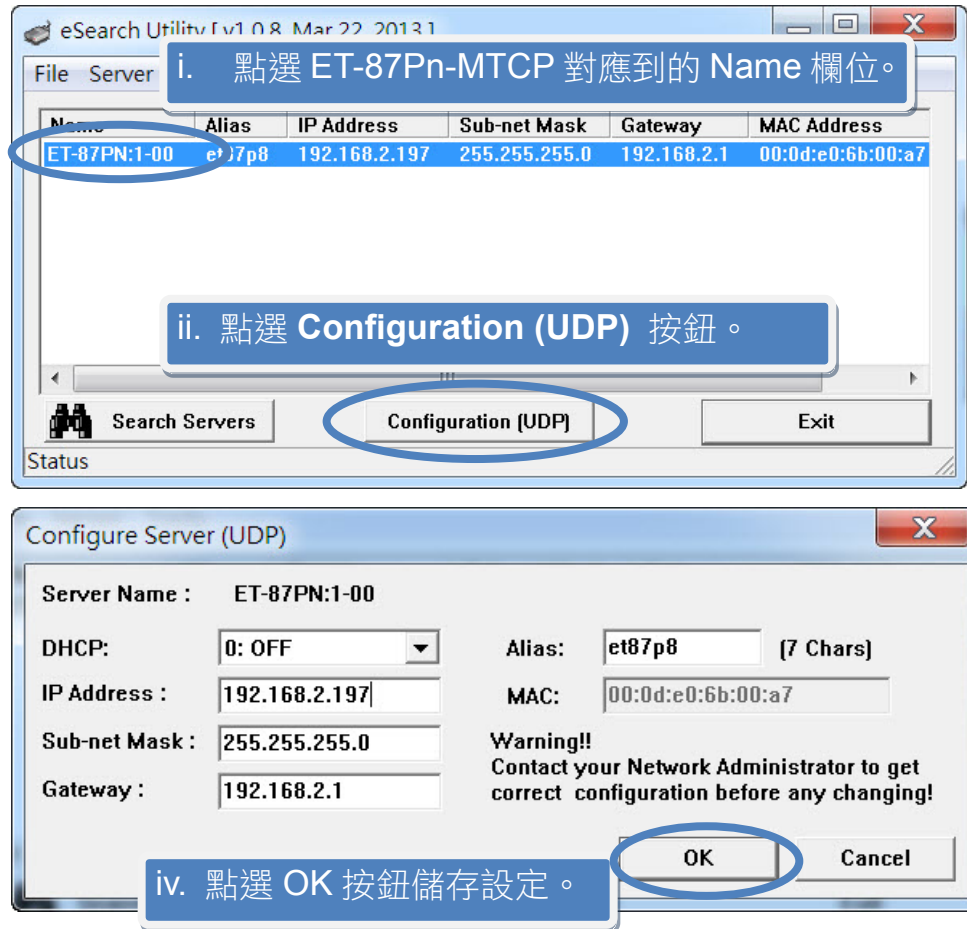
eSearch Utility [ v1.0.8, Mar 22, 2013 ]

File Server

i. 點選 ET-87Pn-MTCP 對應到的 Name 欄位。

| Name | Alias | IP Address | Sub-net Mask | Gateway | MAC Address |
|---|---|---|---|---|---|
| ET-87PN:1-00 | et87p8 | 192.168.2.197 | 255.255.255.0 | 192.168.2.1 | 00:0d:e0:6b:00:a7 |

ii. 點選 Configuration (UDP) 按鈕。

Search Servers

Configuration (UDP)

Exit

Status

Configure Server (UDP)

Server Name : ET-87PN:1-00

DHCP: 0: OFF

Alias: et87p8 (7 Chars)

IP Address : 192.168.2.197

MAC: 00:0d:e0:6b:00:a7

Sub-net Mask : 255.255.255.0

Warning!!
Contact your Network Administrator to get correct configuration before any changing!

Gateway : 192.168.2.1

OK

Cancel

iv. 點選 OK 按鈕儲存設定。